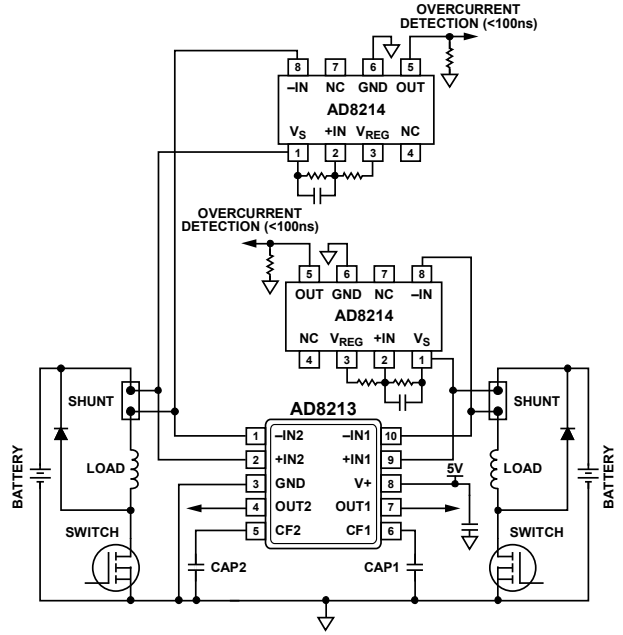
OVERCURRENT DETECTION (<100ns)

8 7 6 5
–IN NC GND OUT
AD8214
$V_S$ +IN $V_{REG}$ NC
1 2 3 4

OVERCURRENT DETECTION (<100ns)

5 6 7 8
OUT GND NC –IN
AD8214
NC $V_{REG}$ +IN $V_S$
4 3 2 1

SHUNT
LOAD
BATTERY
SWITCH

AD8213
1 –IN2 –IN1 10
2 +IN2 +IN1 9
3 GND V+ 8
4 OUT2 OUT1 7
5 CF2 CF1 6

5V
CAP2
CAP1

SHUNT
LOAD
BATTERY
SWITCH